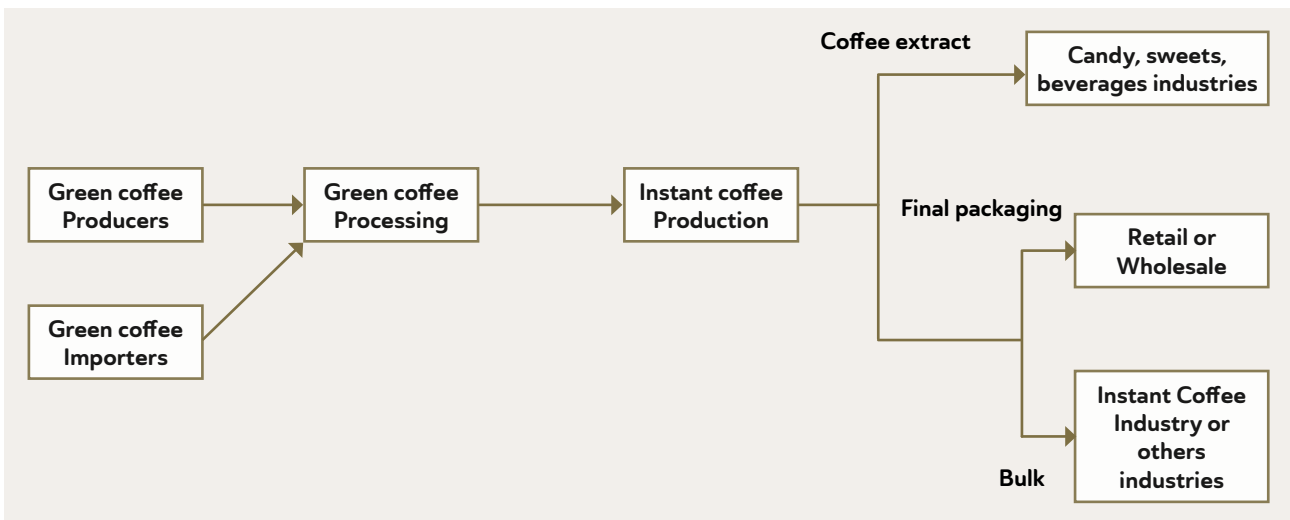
Green coffee Producers

Green coffee Importers

Green coffee Processing

Instant coffee Production

Coffee extract

Candy, sweets, beverages industries

Final packaging

Retail or Wholesale

Instant Coffee Industry or others industries

Bulk